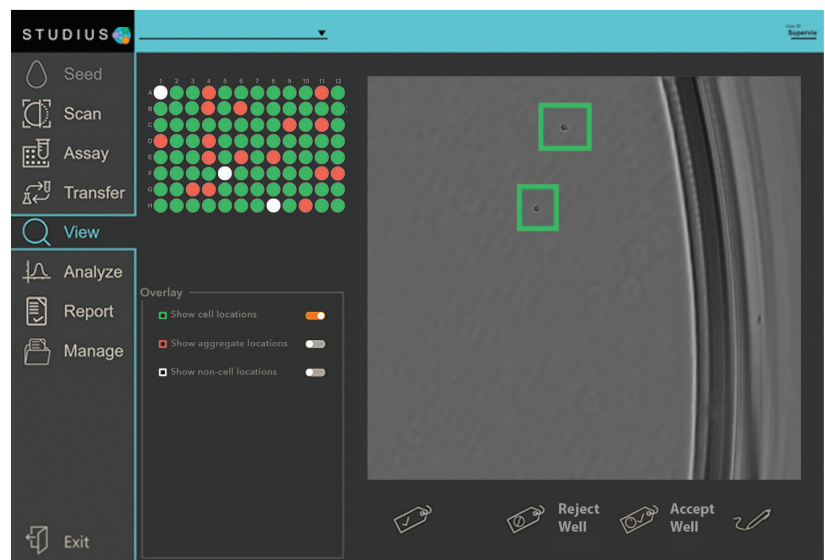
STUDIUS

User ID
Supervis

Seed
Scan
Assay
Transfer
View
Analyze
Report
Manage
Exit

1 2 3 4 5 6 7 8 9 10 11 12
A
B
C
D
E
F
G
H

Overlay
Show cell locations
Show aggregate locations
Show non-cell locations

Reject Well
Accept Well